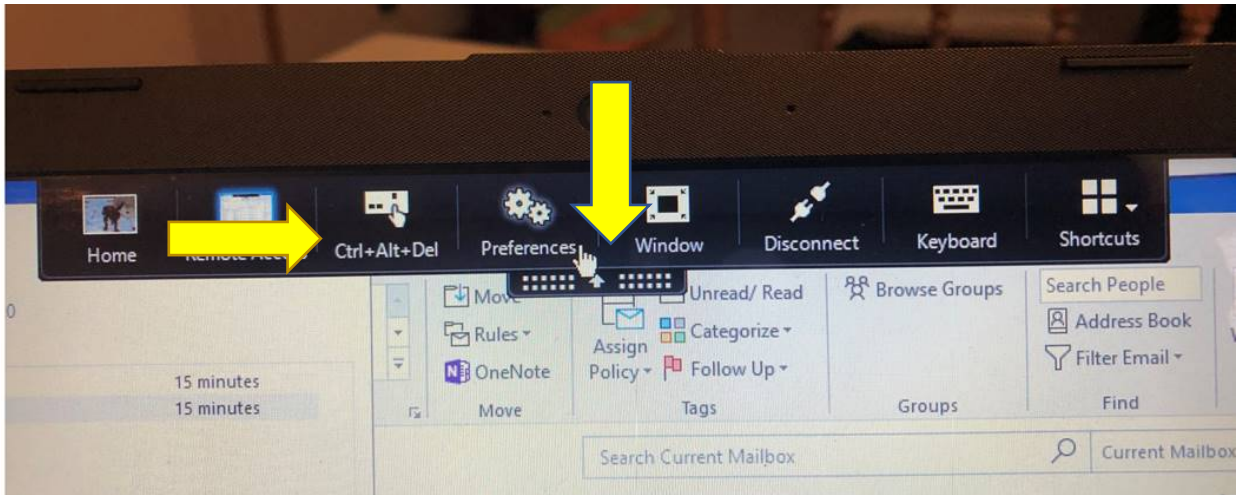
Home
Remote Access
Ctrl+Alt+Del
Preferences
Window
Disconnect
Keyboard
Shortcuts

0

15 minutes
15 minutes

Move
Rules
OneNote
Move

Assign Policy
Unread/ Read
Categorize
Follow Up
Tags

Browse Groups
Groups

Search People
Address Book
Filter Email
Find

Search Current Mailbox
Current Mailbox